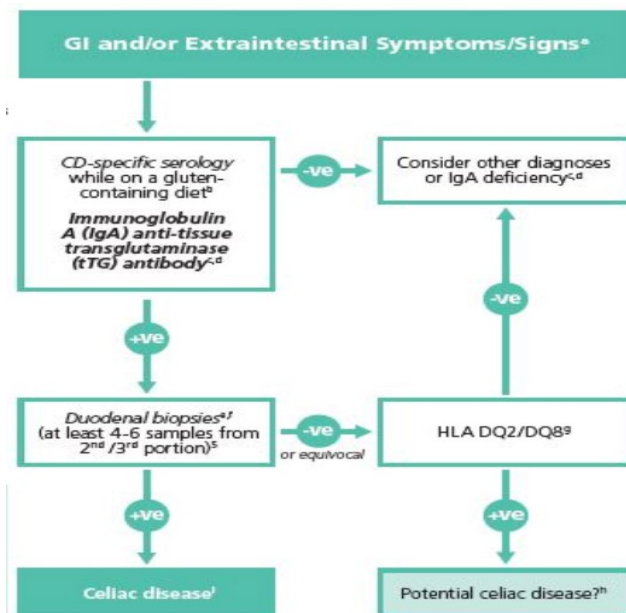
GI and/or Extraintestinal Symptoms/Signs$^{a}$

CD-specific serology while on a gluten-containing diet$^{b}$

Immunoglobulin A (IgA) anti-tissue transglutaminase (tTG) antibody$^{c,d}$

-ve

Consider other diagnoses or IgA deficiency$^{c,d}$

+ve

-ve

Duodenal biopsies$^{e,f}$ (at least 4-6 samples from 2$^{nd}$ /3$^{rd}$ portion)$^{5}$

-ve

or equivocal

HLA DQ2/DQ8$^{g}$

+ve

+ve

Celiac disease$^{i}$

Potential celiac disease?$^{h}$